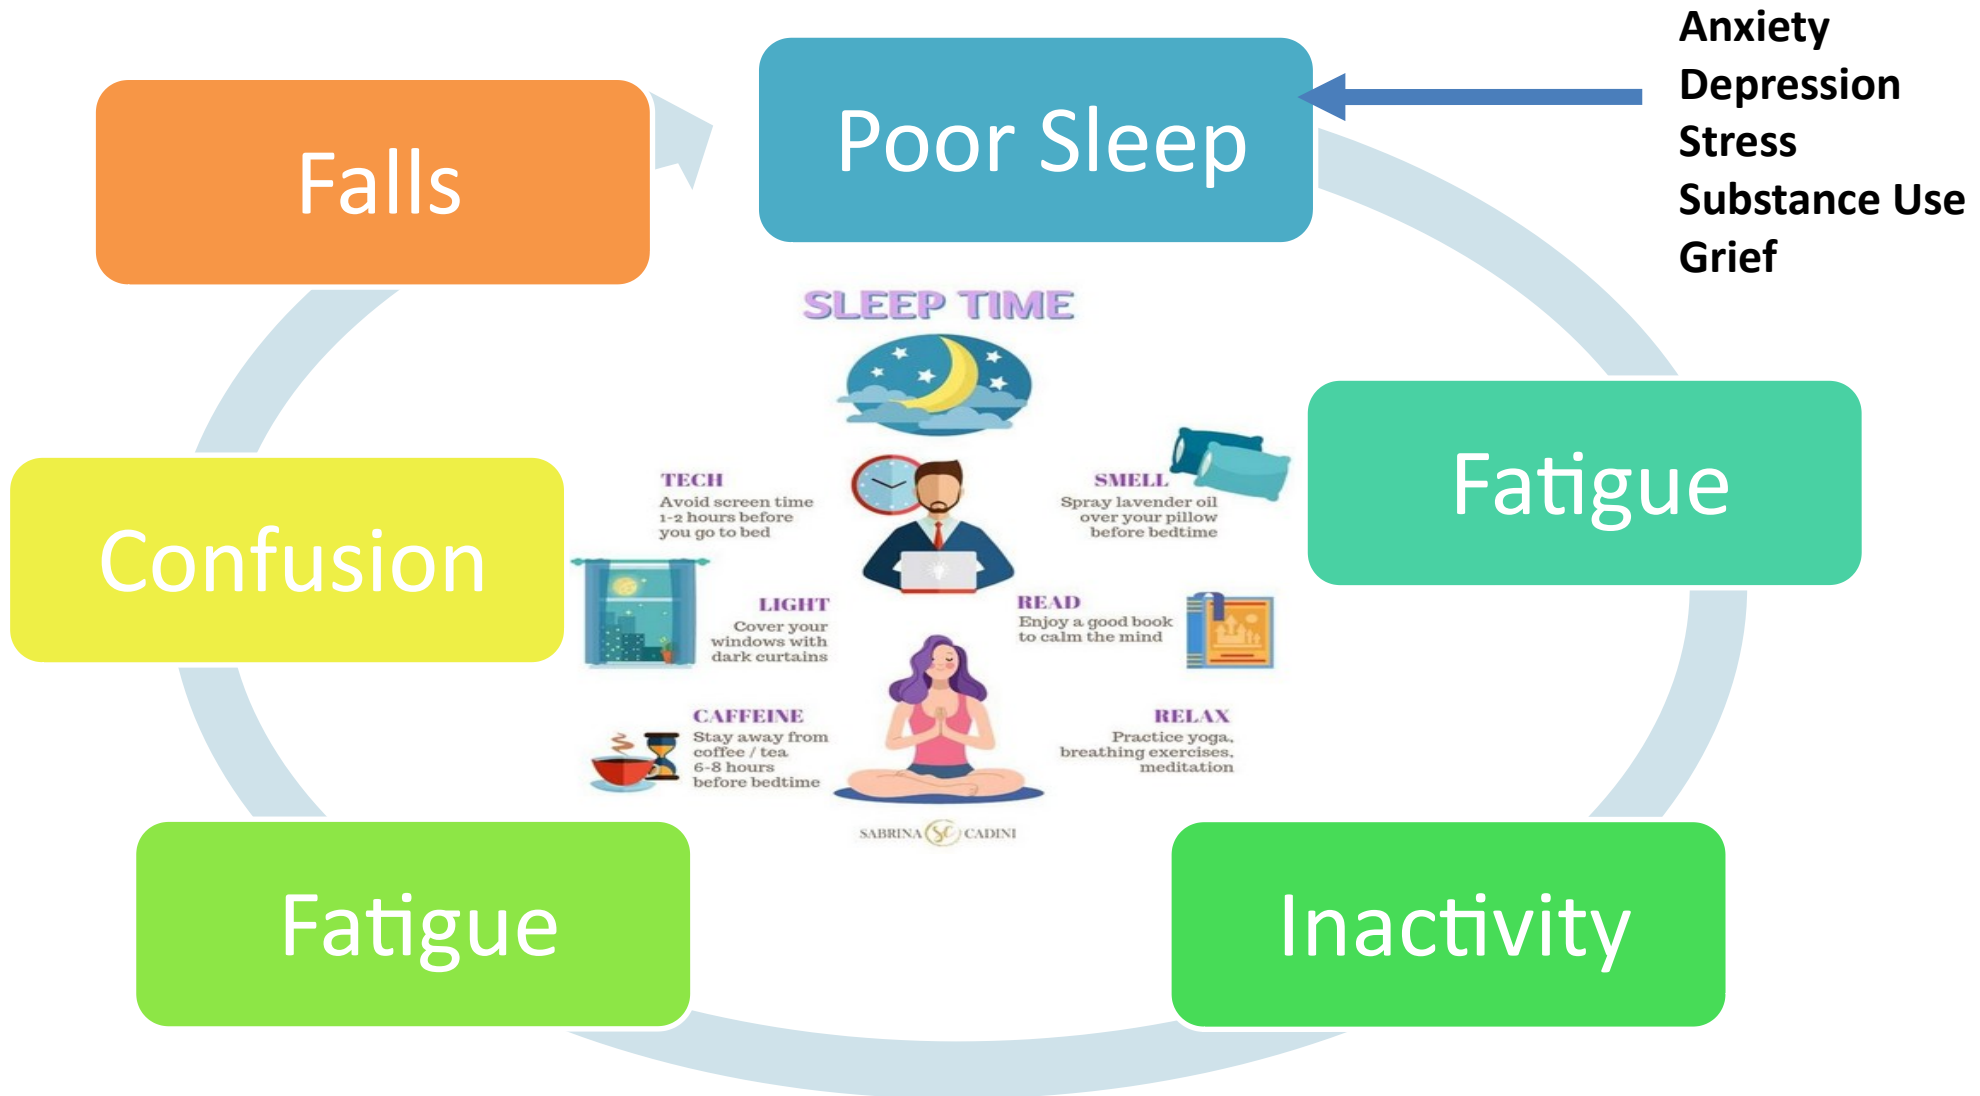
Poor Sleep

Anxiety
Depression
Stress
Substance Use
Grief

Fatigue

Inactivity

Fatigue

Confusion

Falls

SLEEP TIME

TECH
Avoid screen time 1-2 hours before you go to bed

SMELL
Spray lavender oil over your pillow before bedtime

LIGHT
Cover your windows with dark curtains

READ
Enjoy a good book to calm the mind

CAFFEINE
Stay away from coffee / tea 6-8 hours before bedtime

RELAX
Practice yoga, breathing exercises, meditation

SABRINA SC CADINI